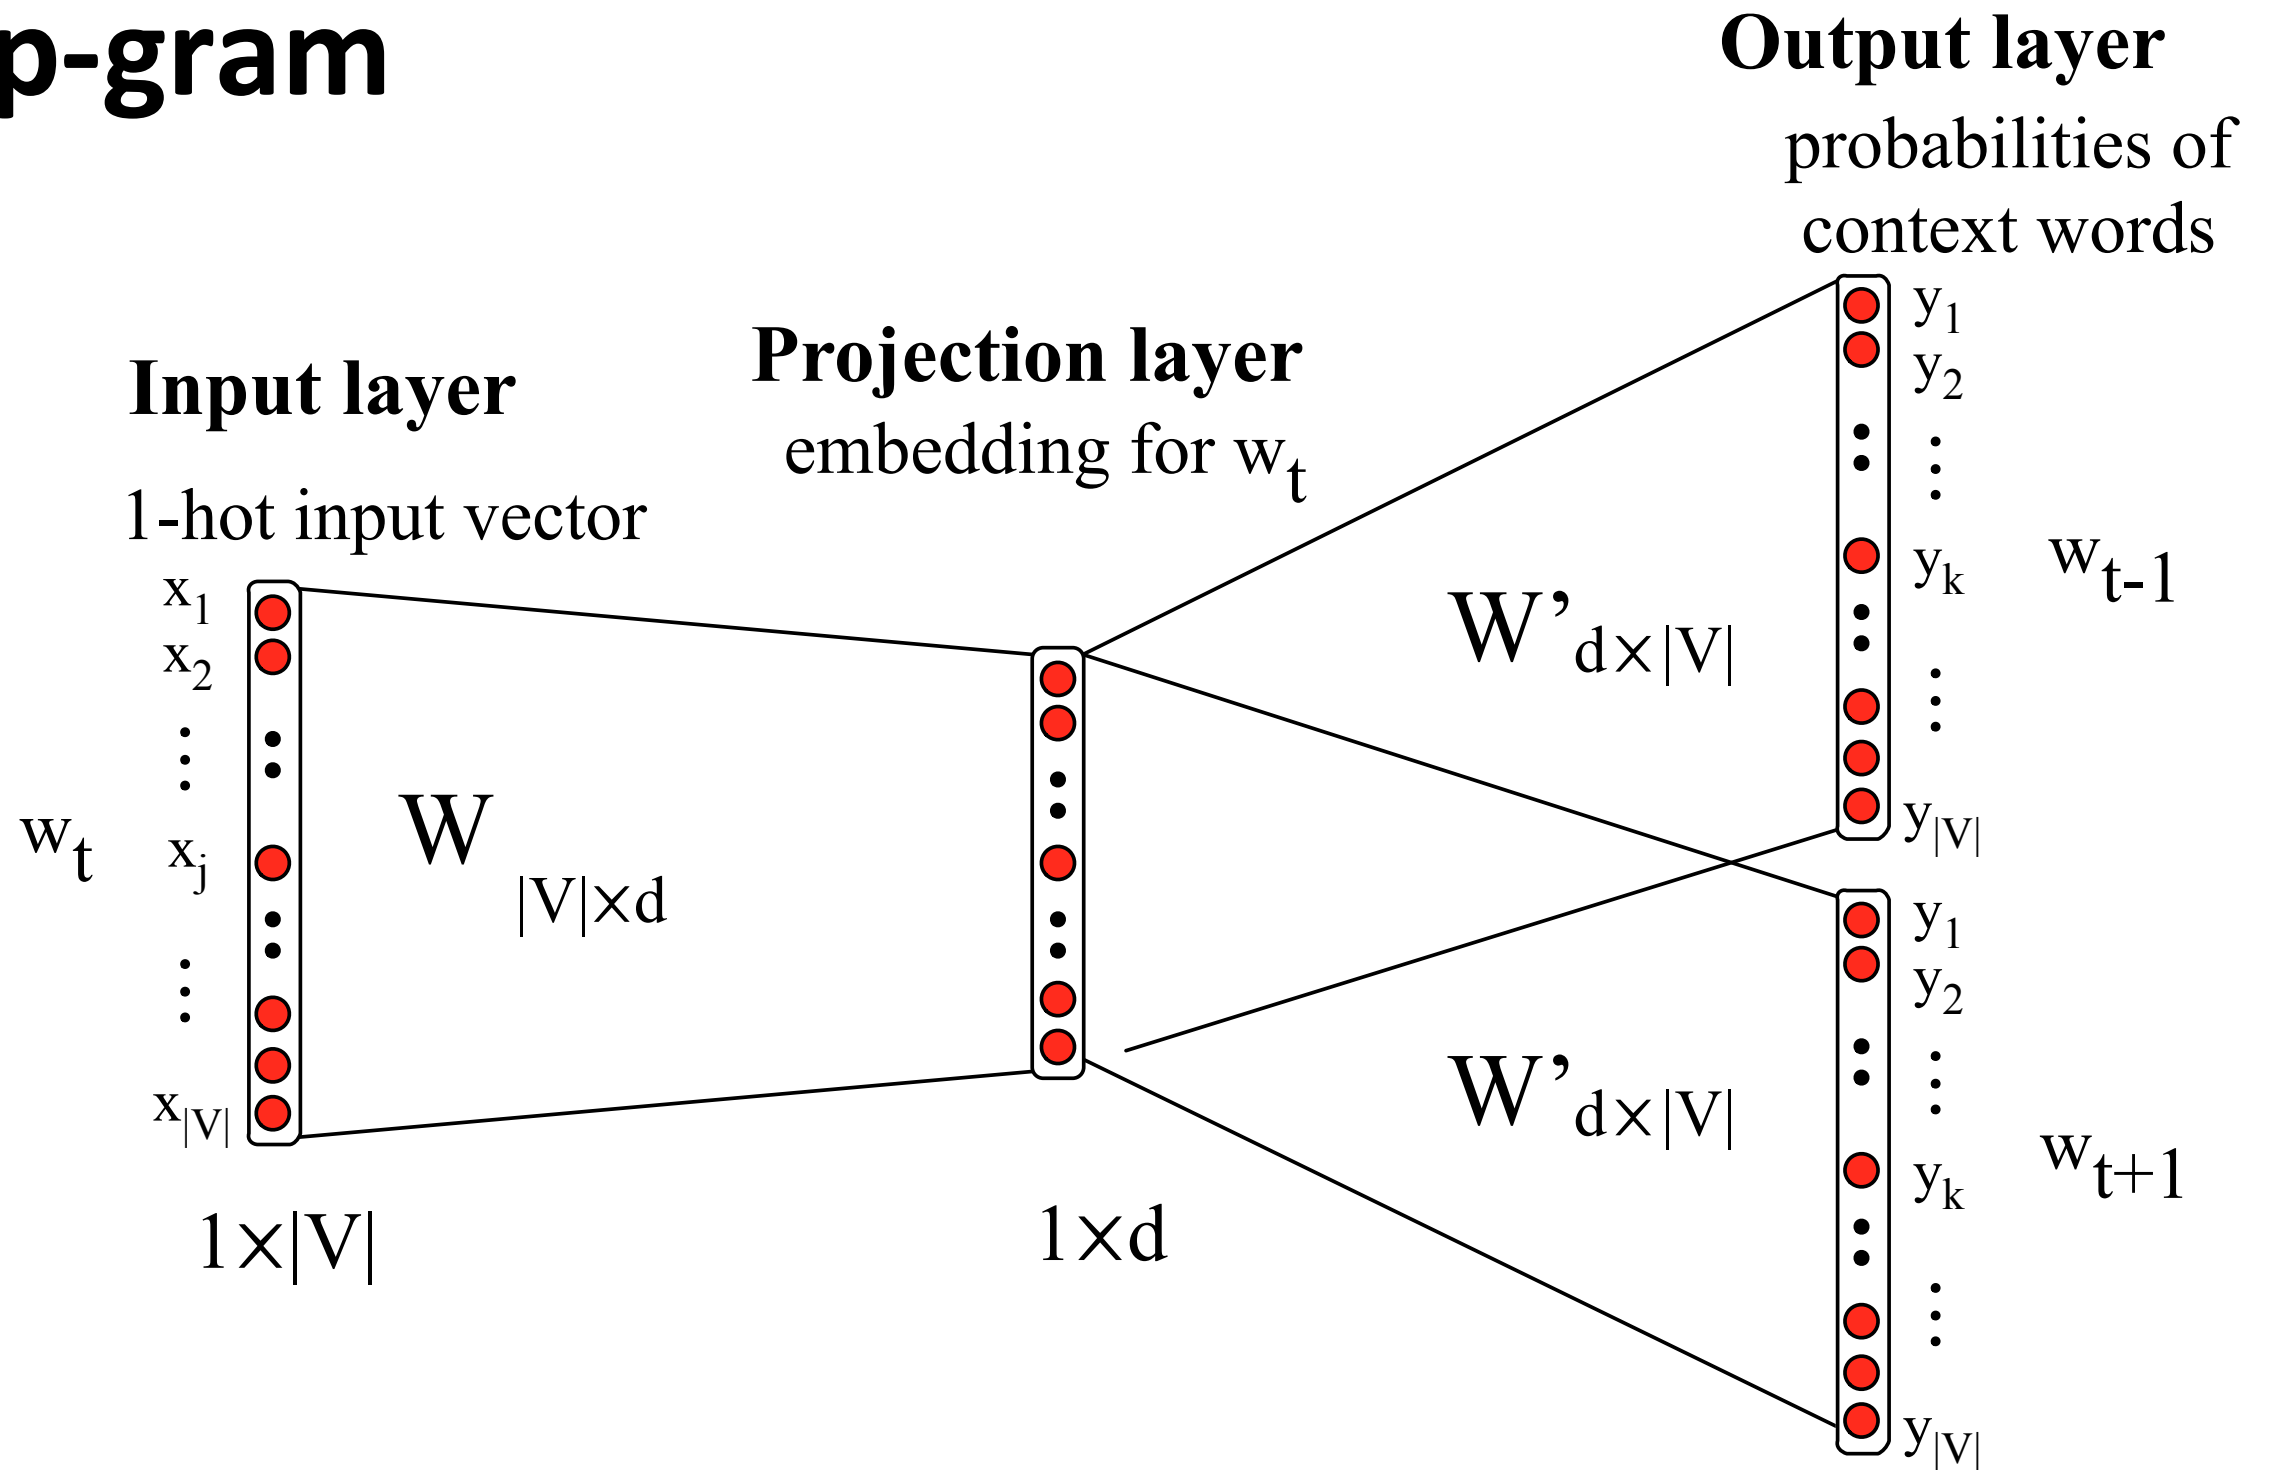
p-gram

Output layer
probabilities of context words

Projection layer
embedding for $w_t$

Input layer
1-hot input vector

$x_1$
$x_2$
$\vdots$
$w_t$
$x_j$
$\vdots$
$x_{|V|}$

$W_{|V|\times d}$

$1\times|V|$

$1\times d$

$W'_{d\times|V|}$

$W'_{d\times|V|}$

$y_1$
$y_2$
$\vdots$
$y_k$
$w_{t-1}$
$\vdots$
$y_{|V|}$

$y_1$
$y_2$
$\vdots$
$y_k$
$w_{t+1}$
$\vdots$
$y_{|V|}$